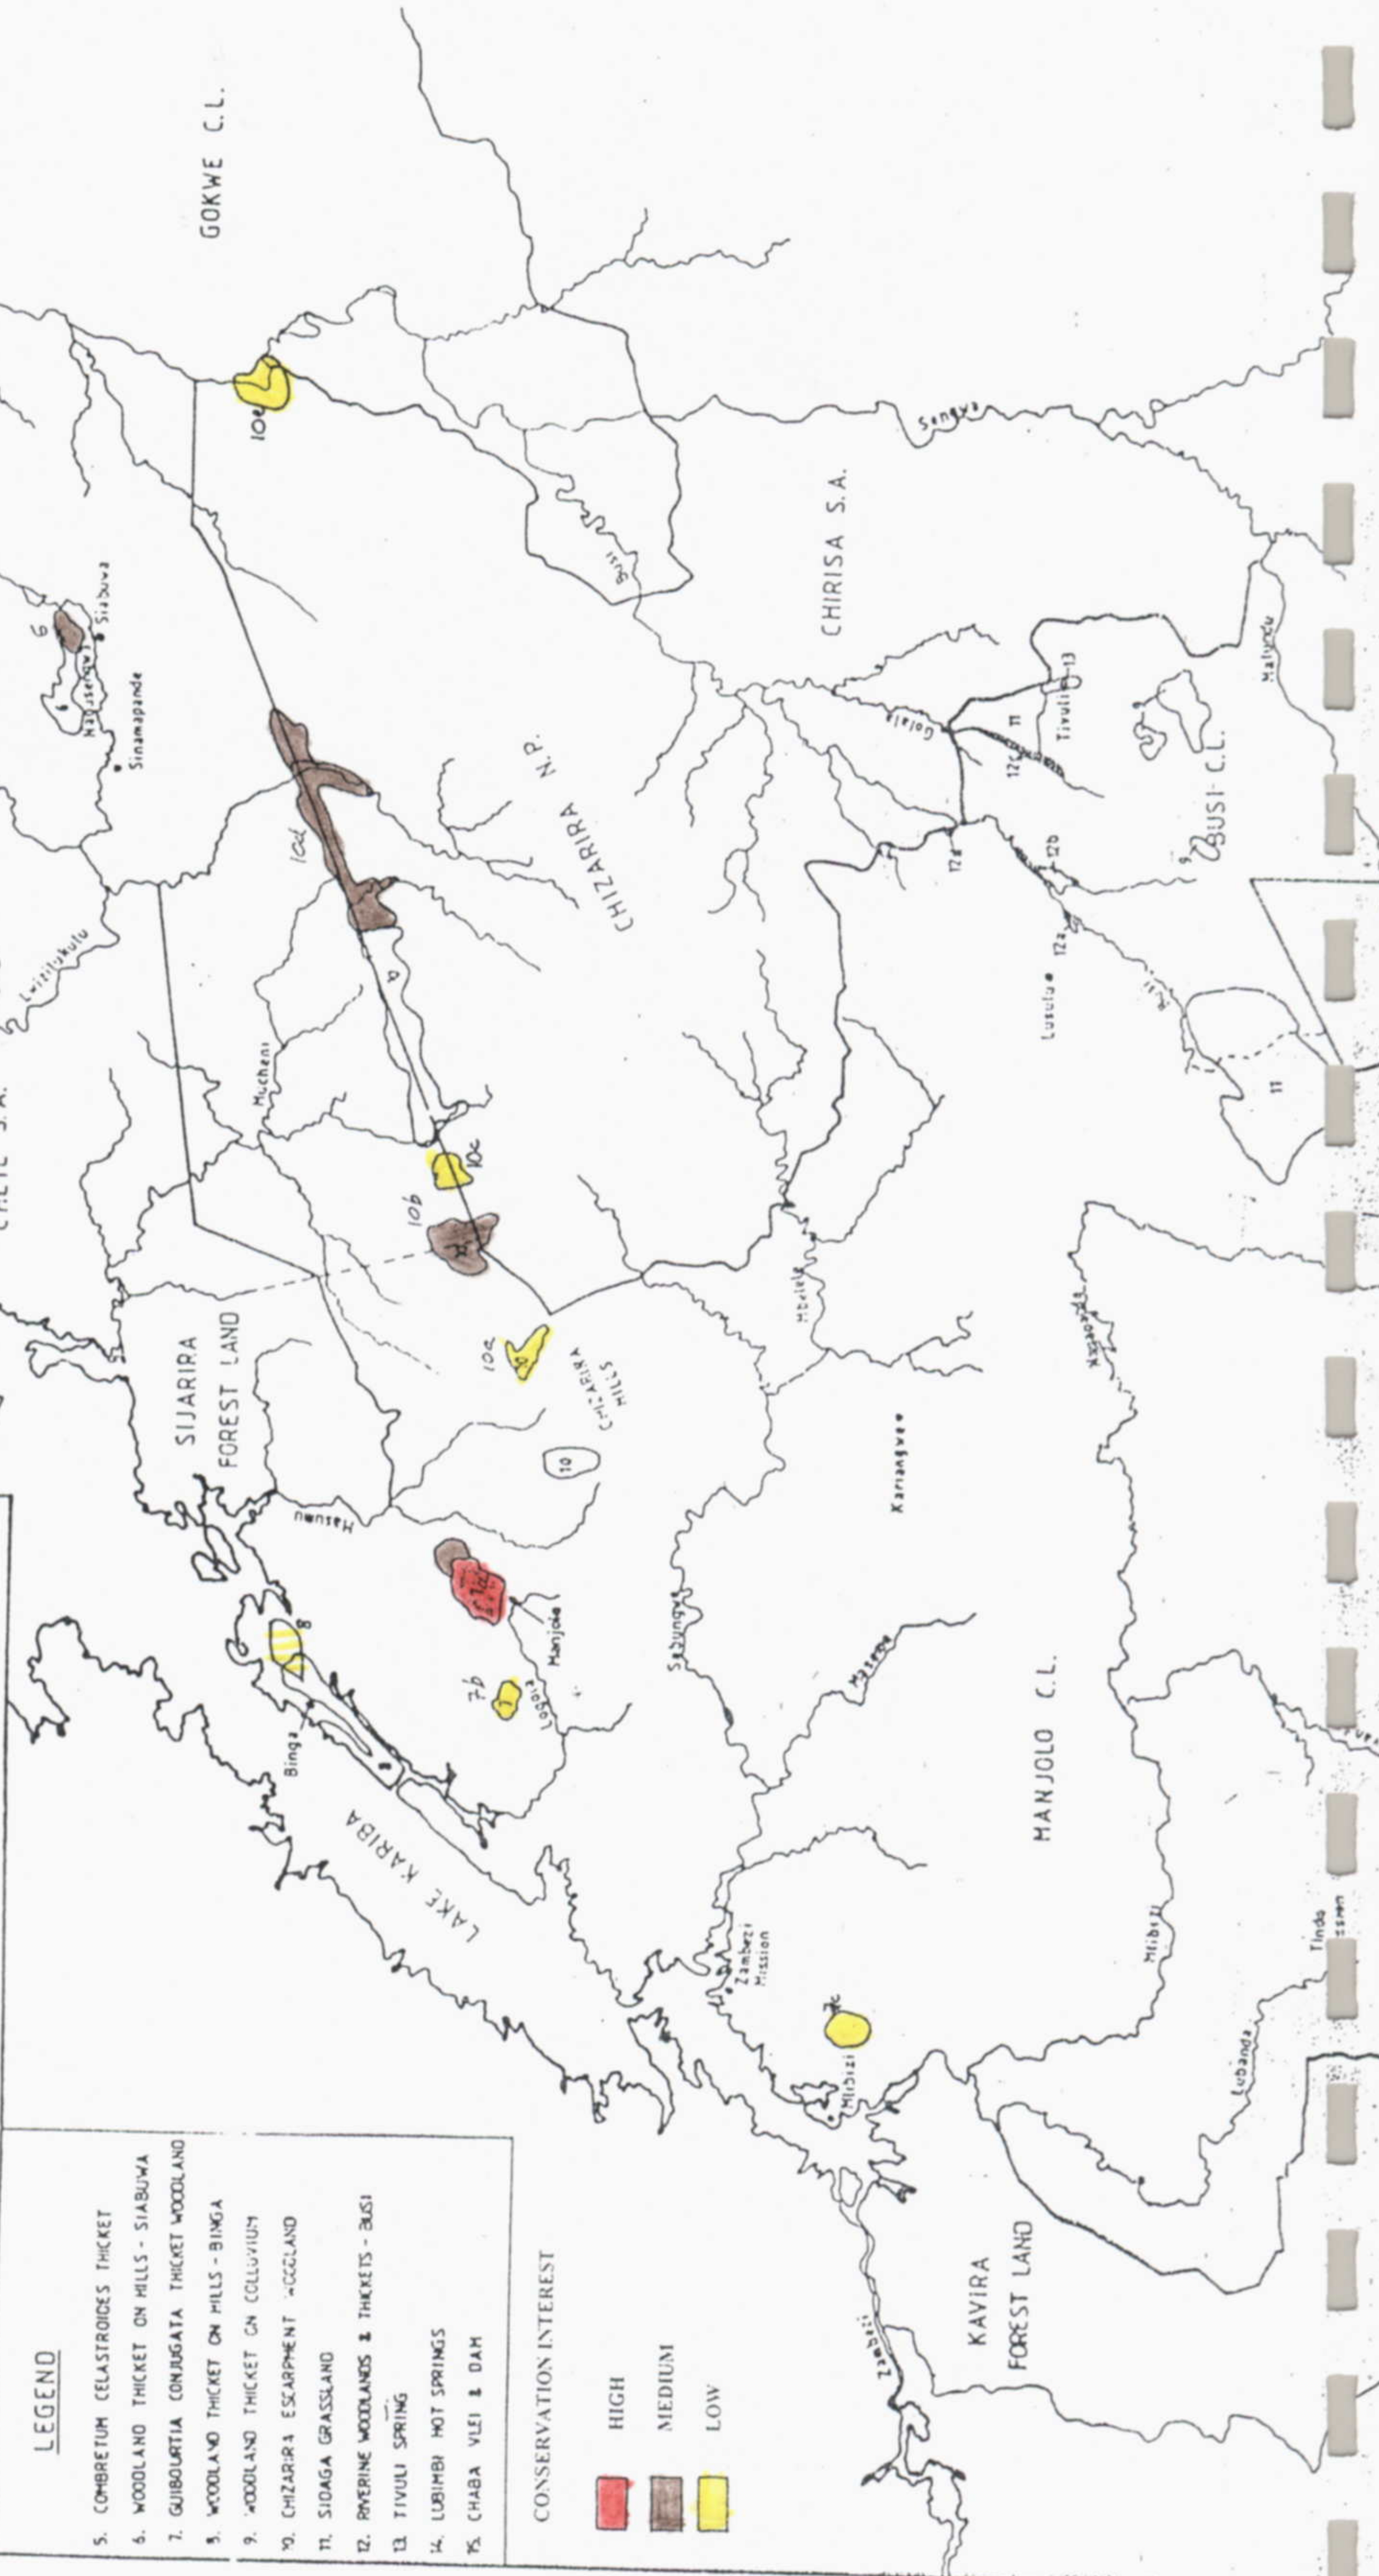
LEGEND

5. COMBRETUM CELASTROIDES THICKET
6. WOODLAND THICKET ON HILLS - SIABUWA
7. GUIBOURTIA CONJUGATA THICKET WOODLAND
8. WOODLAND THICKET ON HILLS - BINGA
9. WOODLAND THICKET ON COLLUVIUM
10. CHIZARIRA ESCARPMENT WOODLAND
11. SIOAGA GRASSLAND
12. RIVERINE WOODLANDS & THICKETS - BUSI
13. TIVULI SPRING
14. LUBIMBI HOT SPRINGS
15. CHABA VLEI & DAM

CONSERVATION INTEREST

HIGH
MEDIUM
LOW

GOKWE C.L.

CHIRISA S.A.

CHIZARIRA N.P.

BUSI C.L.

SIJARIRA FOREST LAND

LAKE KARIBA

MANJOLO C.L.

KAVIRA FOREST LAND

CHETE S.A.

CHIZARIRA HILLS

Siabuwa
Sinamapande
Lwizilukulu
Mucheni
Masumu
Binga
Manjolo
Lusulu
Tivuli
Sengwa
Busi
Golola
Malyndu
Mbilele
Karangwe
Sebungwe
Mazeme
Mlibizi
Zambezi Mission
Mlibizi
Lubanda
Tinde
Zambezi
Loqola

6
8
7b
7c
10
10a
10b
10c
10d
10e
11
12a
12b
12c
12d
13
9